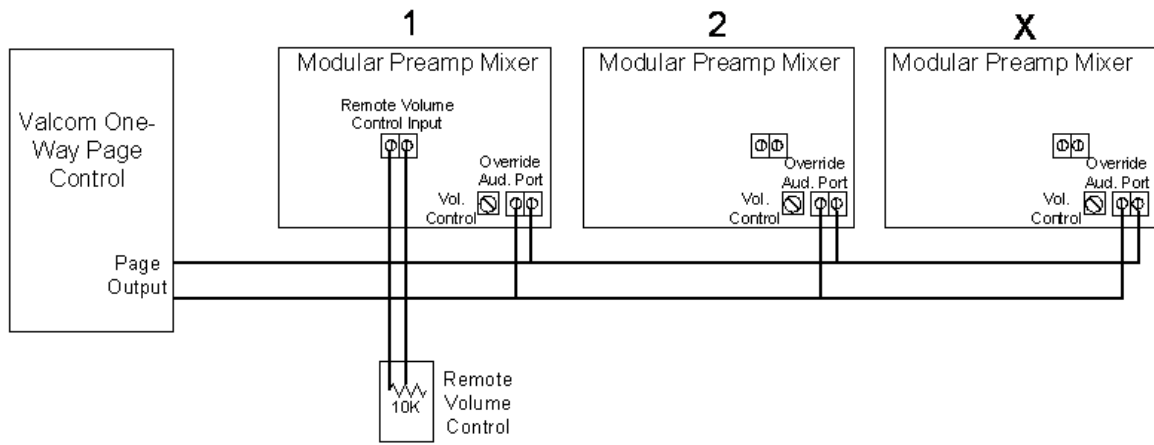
Valcom One-Way Page Control

Page Output

1

Modular Preamp Mixer

Remote Volume Control Input

Override Aud. Port

Vol. Control

2

Modular Preamp Mixer

Override Aud. Port

Vol. Control

X

Modular Preamp Mixer

Override Aud. Port

Vol. Control

10K

Remote Volume Control